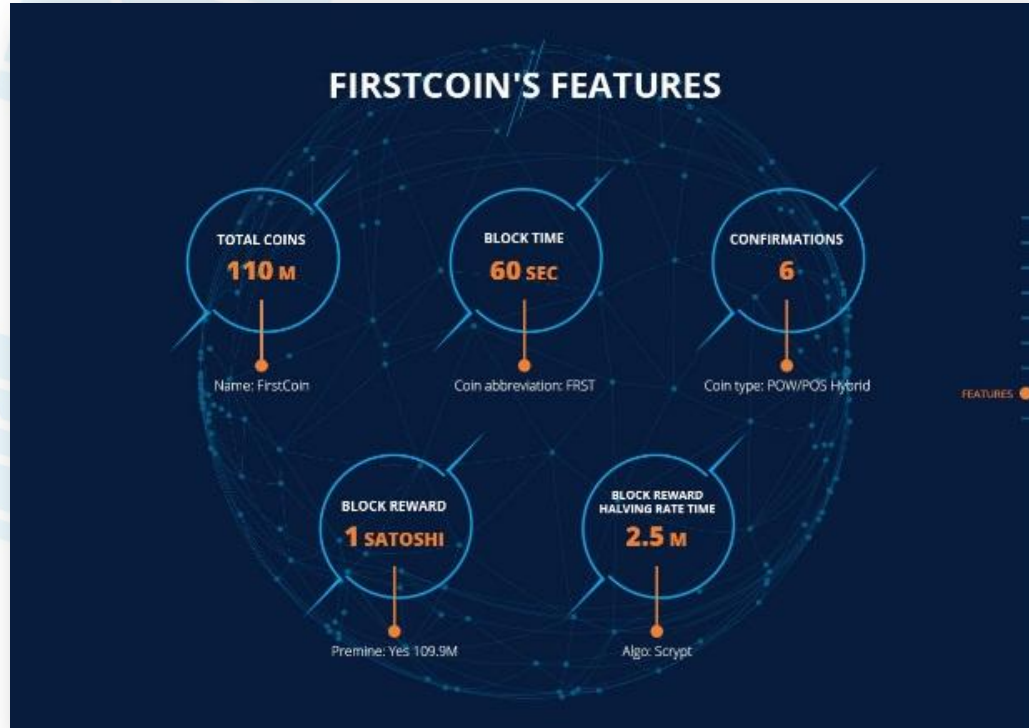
FIRSTCOIN'S FEATURES

TOTAL COINS
110 M
Name: FirstCoin

BLOCK TIME
60 SEC
Coin abbreviation: FRST

CONFIRMATIONS
6
Coin type: POW/POS Hybrid

FEATURES

BLOCK REWARD
1 SATOSHI
Premine: Yes 109.9M

BLOCK REWARD HALVING RATE TIME
2.5 M
Algo: Scrypt